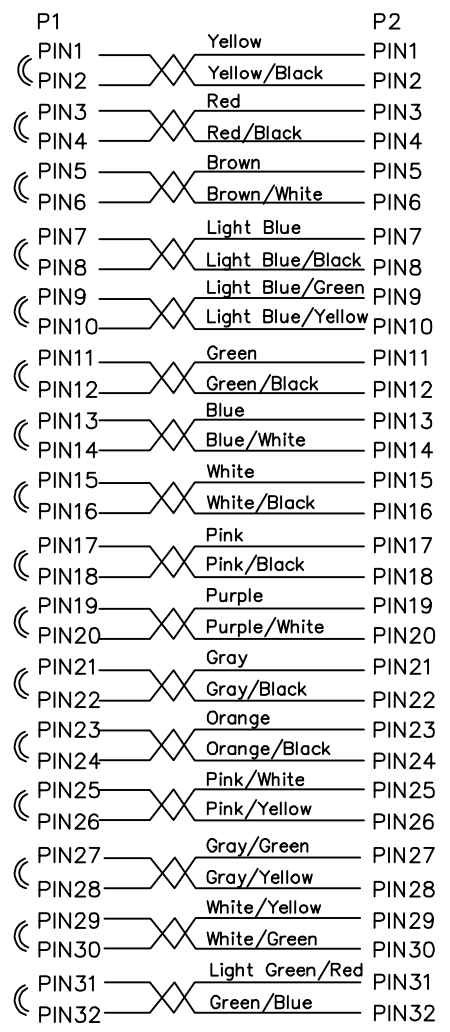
P1
P2
PIN1 Yellow PIN1
PIN2 Yellow/Black PIN2
PIN3 Red PIN3
PIN4 Red/Black PIN4
PIN5 Brown PIN5
PIN6 Brown/White PIN6
PIN7 Light Blue PIN7
PIN8 Light Blue/Black PIN8
PIN9 Light Blue/Green PIN9
PIN10 Light Blue/Yellow PIN10
PIN11 Green PIN11
PIN12 Green/Black PIN12
PIN13 Blue PIN13
PIN14 Blue/White PIN14
PIN15 White PIN15
PIN16 White/Black PIN16
PIN17 Pink PIN17
PIN18 Pink/Black PIN18
PIN19 Purple PIN19
PIN20 Purple/White PIN20
PIN21 Gray PIN21
PIN22 Gray/Black PIN22
PIN23 Orange PIN23
PIN24 Orange/Black PIN24
PIN25 Pink/White PIN25
PIN26 Pink/Yellow PIN26
PIN27 Gray/Green PIN27
PIN28 Gray/Yellow PIN28
PIN29 White/Yellow PIN29
PIN30 White/Green PIN30
PIN31 Light Green/Red PIN31
PIN32 Green/Blue PIN32